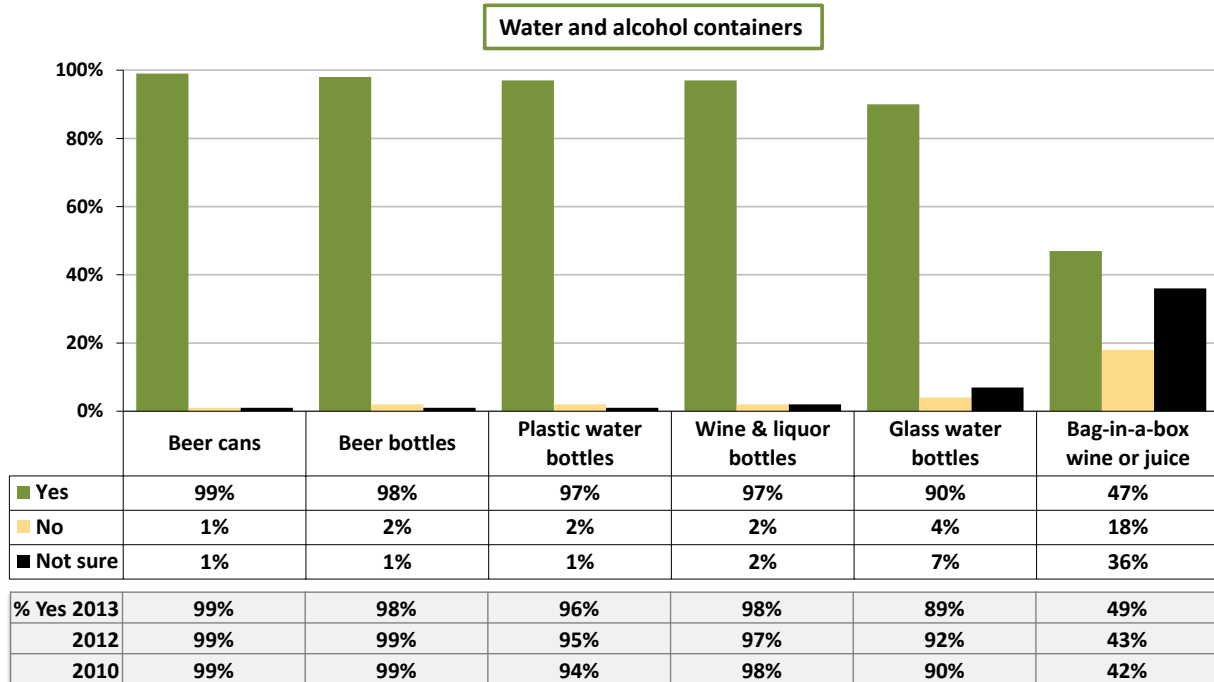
Water and alcohol containers

100%
80%
60%
40%
20%
0%

| | Beer cans | Beer bottles | Plastic water bottles | Wine & liquor bottles | Glass water bottles | Bag-in-a-box wine or juice |
|---|---|---|---|---|---|---|
| Yes | 99% | 98% | 97% | 97% | 90% | 47% |
| No | 1% | 2% | 2% | 2% | 4% | 18% |
| Not sure | 1% | 1% | 1% | 2% | 7% | 36% |

| | | | | | | |
|---|---|---|---|---|---|---|
| % Yes 2013 | 99% | 98% | 96% | 98% | 89% | 49% |
| 2012 | 99% | 99% | 95% | 97% | 92% | 43% |
| 2010 | 99% | 99% | 94% | 98% | 90% | 42% |